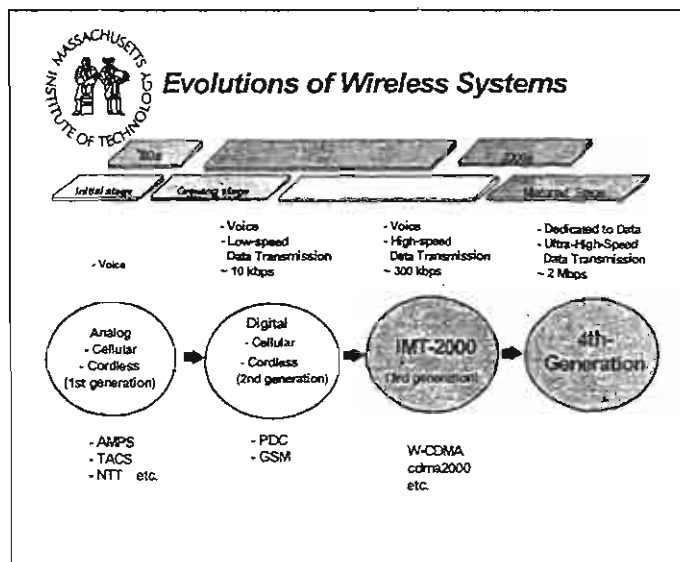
MASSACHUSETTS INSTITUTE OF TECHNOLOGY

Evolutions of Wireless Systems

'80s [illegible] 2000s

Initial stage Growing stage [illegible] Matured Stage

- Voice

- Voice
- Low-speed Data Transmission
~ 10 kbps

- Voice
- High-speed Data Transmission
~ 300 kbps

- Dedicated to Data
- Ultra-High-Speed Data Transmission
~ 2 Mbps

Analog
- Cellular
- Cordless
(1st generation)

Digital
- Cellular
- Cordless
(2nd generation)

IMT-2000
(3rd generation)

4th-Generation

- AMPS
- TACS
- NTT etc.

- PDC
- GSM

W-CDMA
cdma2000
etc.